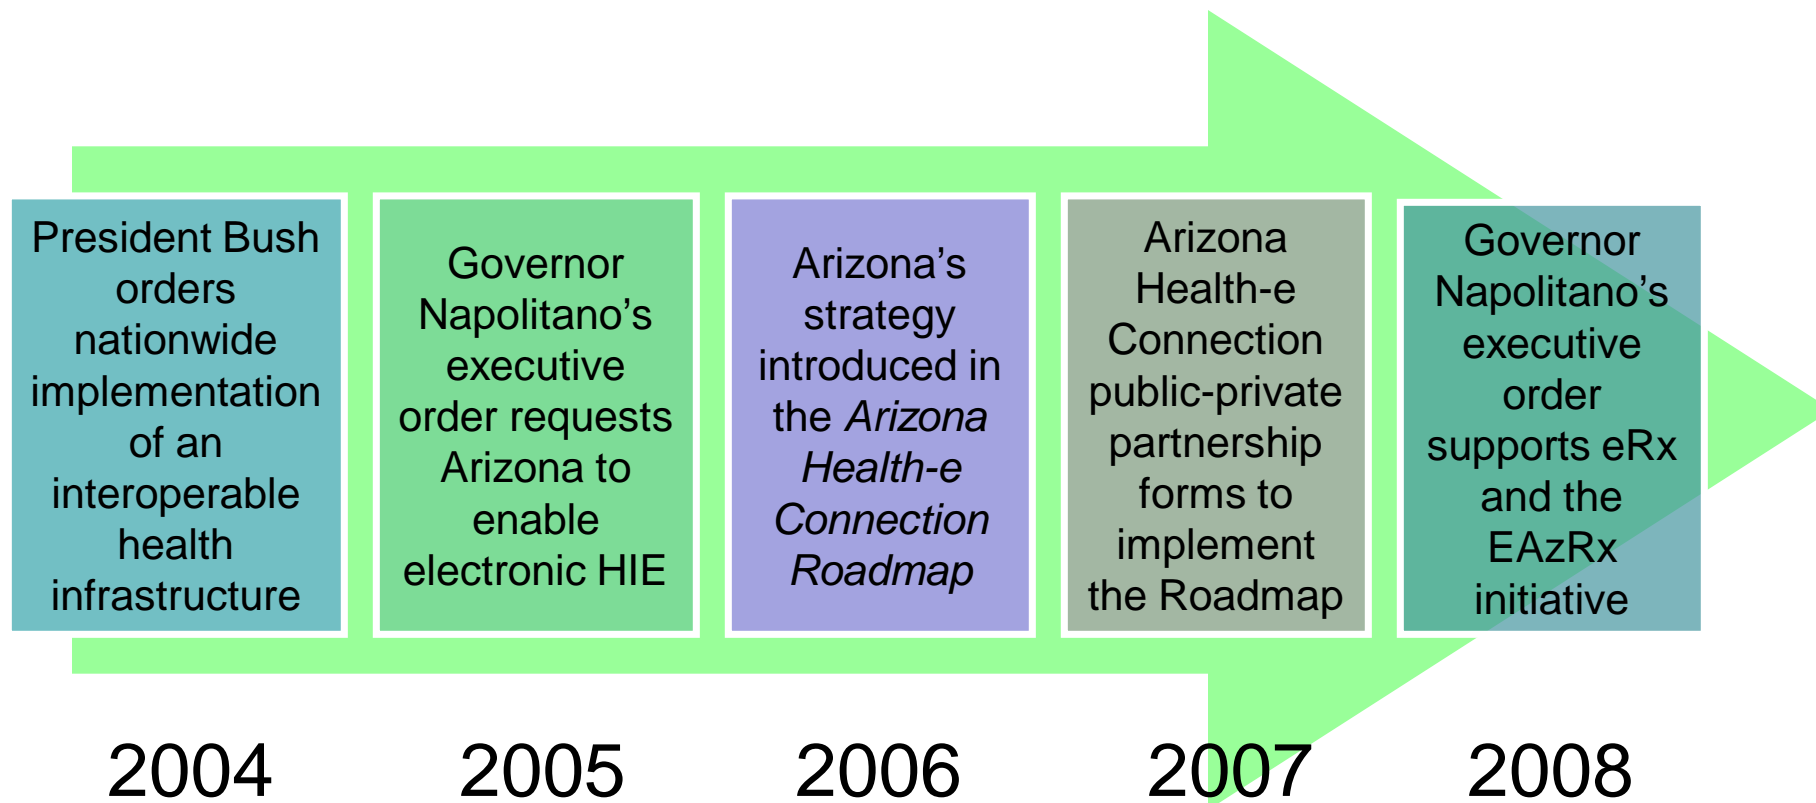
President Bush orders nationwide implementation of an interoperable health infrastructure

Governor Napolitano’s executive order requests Arizona to enable electronic HIE

Arizona’s strategy introduced in the *Arizona Health-e Connection Roadmap*

Arizona Health-e Connection public-private partnership forms to implement the Roadmap

Governor Napolitano’s executive order supports eRx and the EAzRx initiative

2004

2005

2006

2007

2008